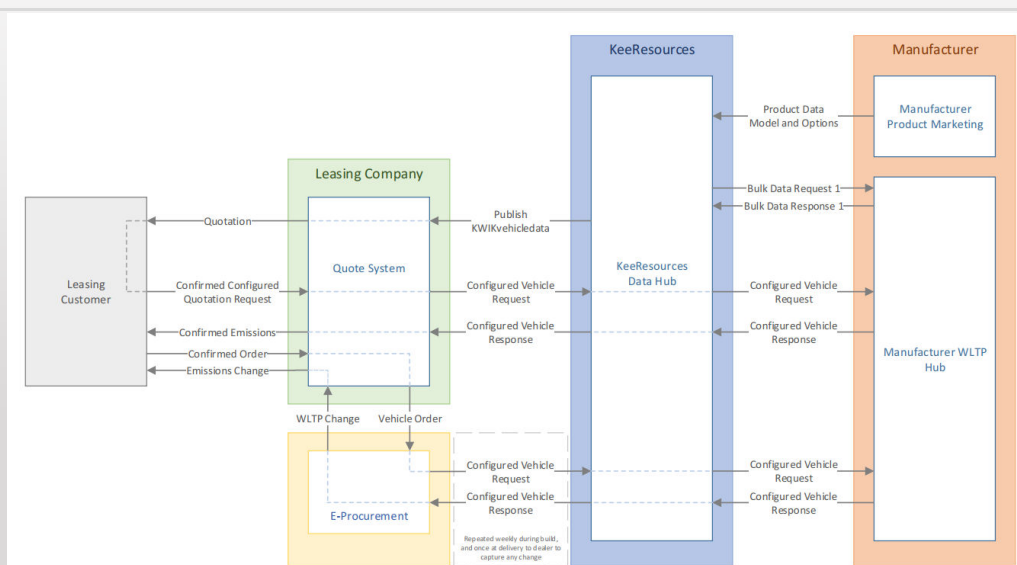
KeeResources

Manufacturer

Product Data Model and Options

Manufacturer Product Marketing

Leasing Company

Bulk Data Request 1

Bulk Data Response 1

Leasing Customer

Quotation

Publish KWIKvehicledata

Quote System

KeeResources Data Hub

Confirmed Configured Quotation Request

Configured Vehicle Request

Configured Vehicle Request

Confirmed Emissions

Configured Vehicle Response

Configured Vehicle Response

Manufacturer WLTP Hub

Confirmed Order

Emissions Change

WLTP Change

Vehicle Order

Configured Vehicle Request

Configured Vehicle Request

Configured Vehicle Response

Configured Vehicle Response

E-Procurement

Repeated weekly during build, and once at delivery to dealer to capture any change